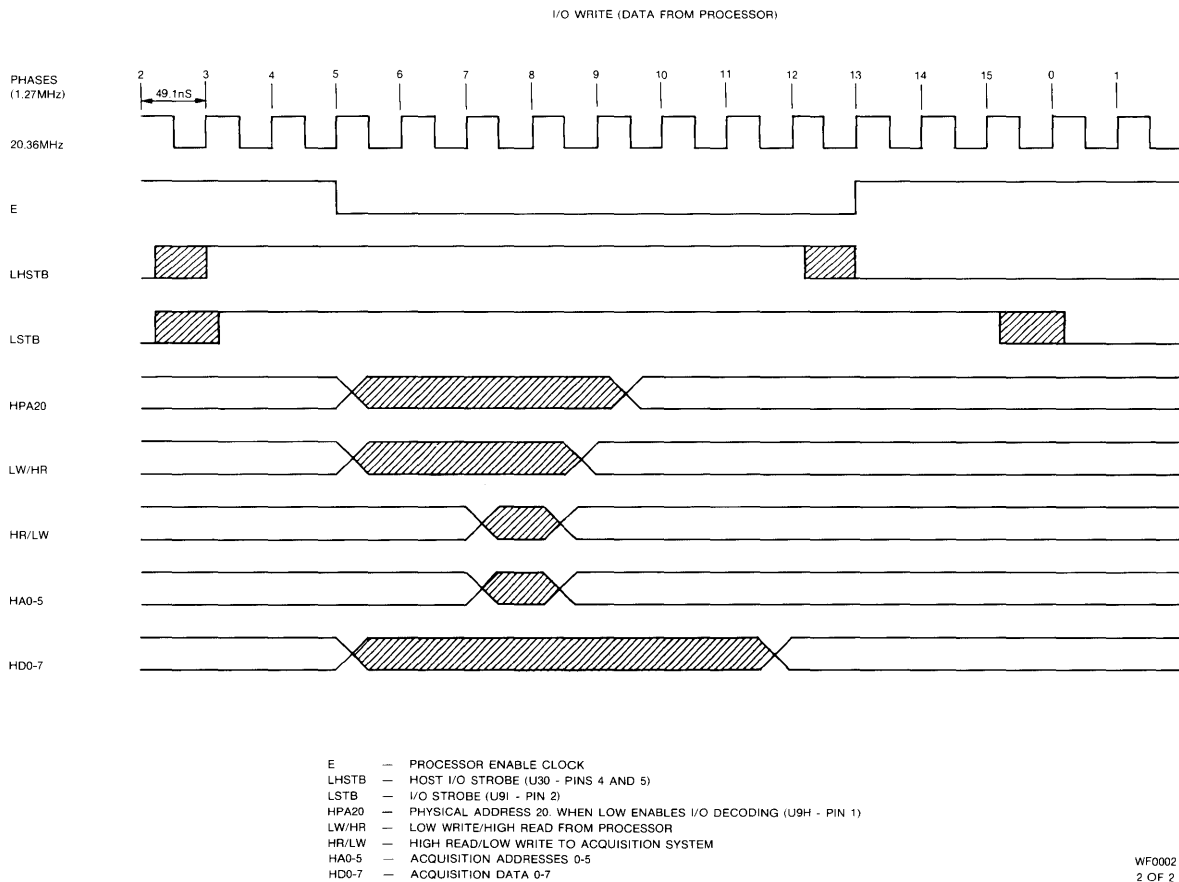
I/O WRITE (DATA FROM PROCESSOR)

PHASES (1.27MHz)

2 3 4 5 6 7 8 9 10 11 12 13 14 15 0 1

49.1nS

20.36MHz

E

LHSTB

LSTB

HPA20

LW/HR

HR/LW

HA0-5

HD0-7

E — PROCESSOR ENABLE CLOCK
LHSTB — HOST I/O STROBE (U30 - PINS 4 AND 5)
LSTB — I/O STROBE (U9I - PIN 2)
HPA20 — PHYSICAL ADDRESS 20. WHEN LOW ENABLES I/O DECODING (U9H - PIN 1)
LW/HR — LOW WRITE/HIGH READ FROM PROCESSOR
HR/LW — HIGH READ/LOW WRITE TO ACQUISITION SYSTEM
HA0-5 — ACQUISITION ADDRESSES 0-5
HD0-7 — ACQUISITION DATA 0-7

WF0002
2 OF 2